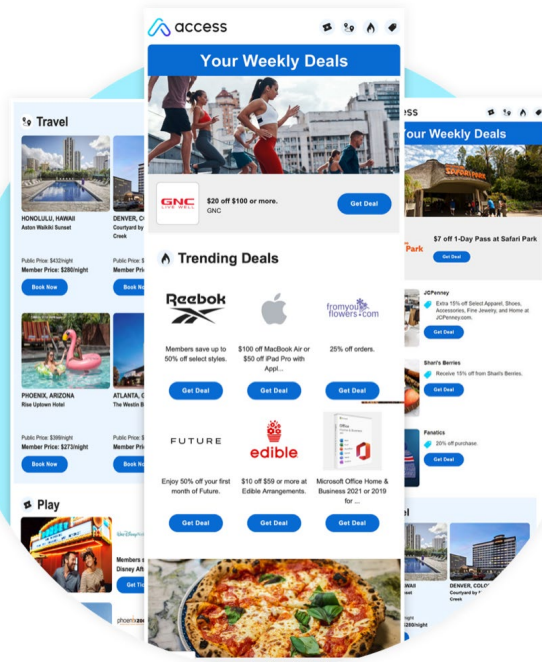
access

Your Weekly Deals

GNC LIVE WELL

$20 off $100 or more.
GNC

Get Deal

Trending Deals

Reebok

Members save up to 50% off select styles.

Get Deal

$100 off MacBook Air or $50 off iPad Pro with Appl...

Get Deal

fromyouflowers.com

25% off orders.

Get Deal

FUTURE

Enjoy 50% off your first month of Future.

Get Deal

edible

$10 off $59 or more at Edible Arrangements.

Get Deal

Microsoft Office Home & Business 2021 or 2019 for ...

Get Deal

Travel

HONOLULU, HAWAII
Aston Waikiki Sunset

Public Price: $432/night
Member Price: $280/night

Book Now

DENVER, C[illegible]
Courtyard by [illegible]
Creek

Public Price: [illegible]
Member Pri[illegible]

Boo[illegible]

PHOENIX, ARIZONA
Rise Uptown Hotel

Public Price: $399/night
Member Price: $273/night

Book Now

ATLANTA, G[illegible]
The Westin B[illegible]

Public Price: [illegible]
Member Pri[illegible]

Boo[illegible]

Play

Members s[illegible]
Disney Af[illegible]

Get Ti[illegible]

phoenix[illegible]

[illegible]ess

Your Weekly Deals

SAFARI PARK

$7 off 1-Day Pass at Safari Park

Get Deal

JCPenney
Extra 15% off Select Apparel, Shoes, Accessories, Fine Jewelry, and Home at JCPenney.com.

Get Deal

Shari's Berries
Receive 15% off from Shari's Berries.

Get Deal

Fanatics
20% off purchase.

Get Deal

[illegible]el

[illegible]WAII

DENVER, COLO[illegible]
Courtyard by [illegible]
Creek